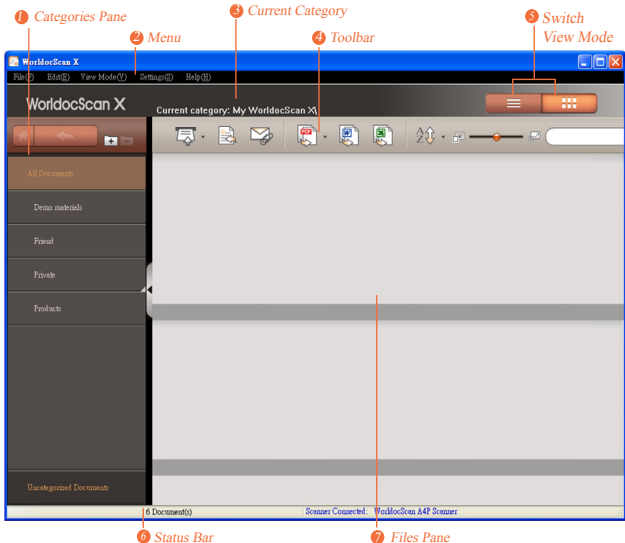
1 Categories Pane
2 Menu
3 Current Category
4 Toolbar
5 Switch View Mode

WorldocScan X
File(F) Edit(E) View Mode(Y) Settings(S) Help(H)

WorldocScan X
Current category: My WorldocScan X

All Documents
Demo materials
Friend
Private
Products

Uncategorized Documents

6 Document(s)
Scanner Connected: WorldocScan A4P Scanner

6 Status Bar
7 Files Pane